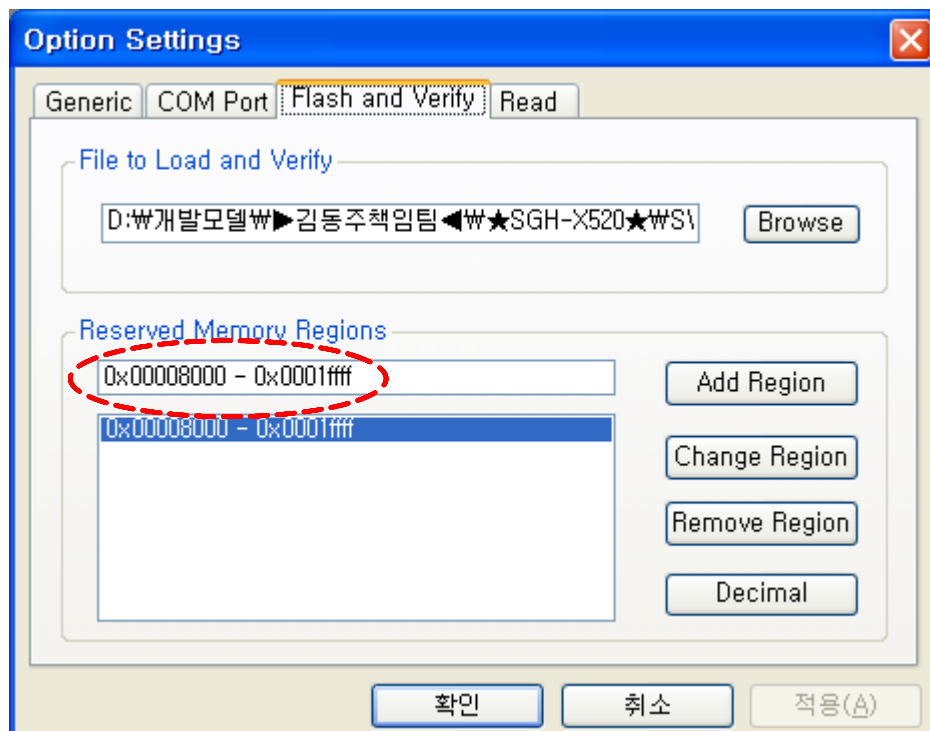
Option Settings

Generic | COM Port | Flash and Verify | Read

File to Load and Verify

D:₩개발모델₩▶김동주책임팀◀₩★SGH-X520★₩S\

Browse

Reserved Memory Regions

0x00008000 - 0x0001ffff

Add Region

0x00008000 - 0x0001ffff

Change Region

Remove Region

Decimal

확인 취소 적용(A)